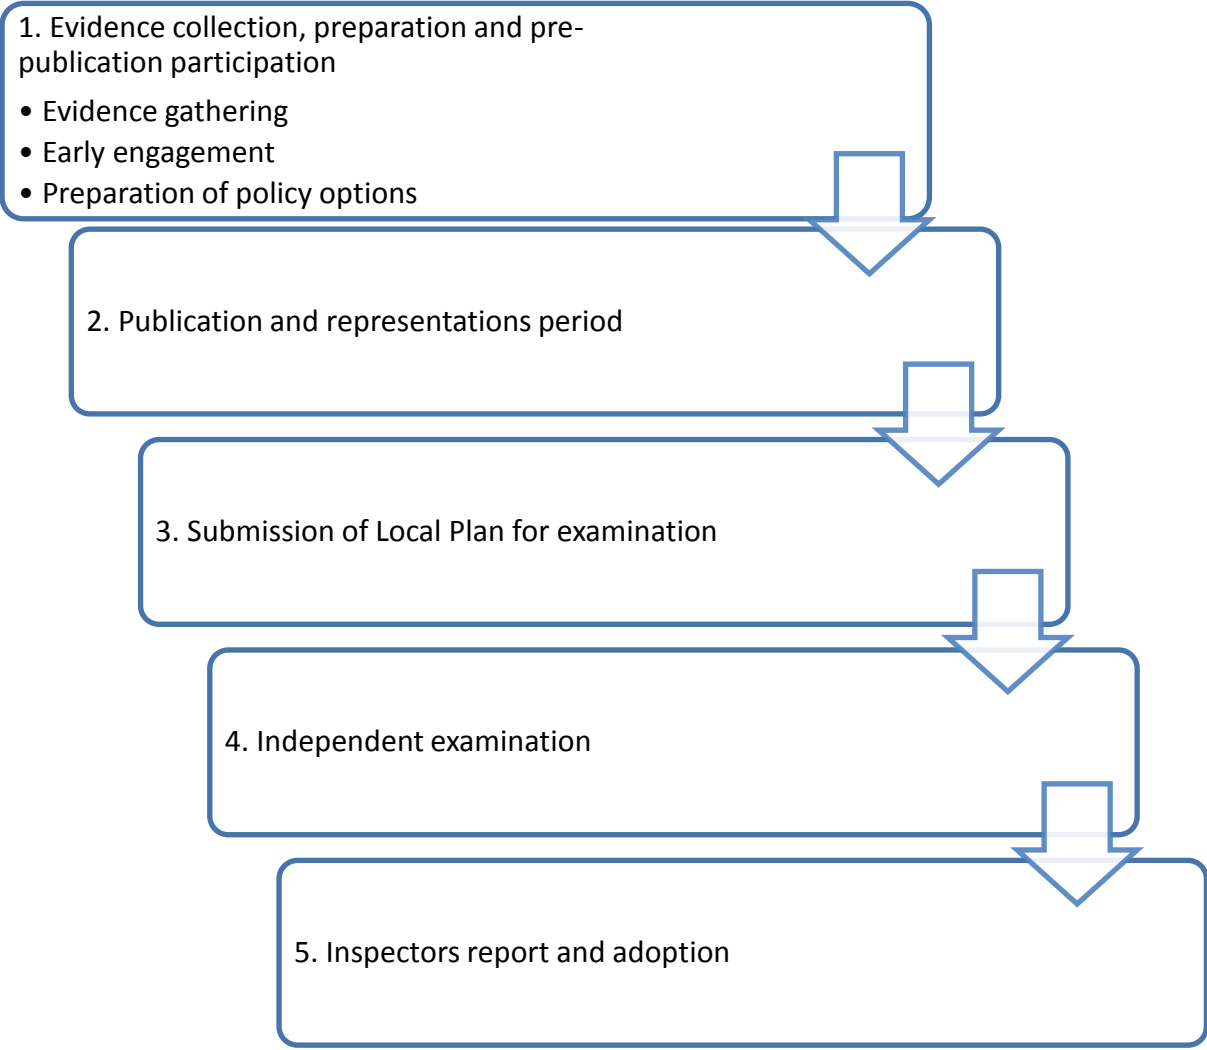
1. Evidence collection, preparation and pre-publication participation

• Evidence gathering
• Early engagement
• Preparation of policy options

2. Publication and representations period

3. Submission of Local Plan for examination

4. Independent examination

5. Inspectors report and adoption